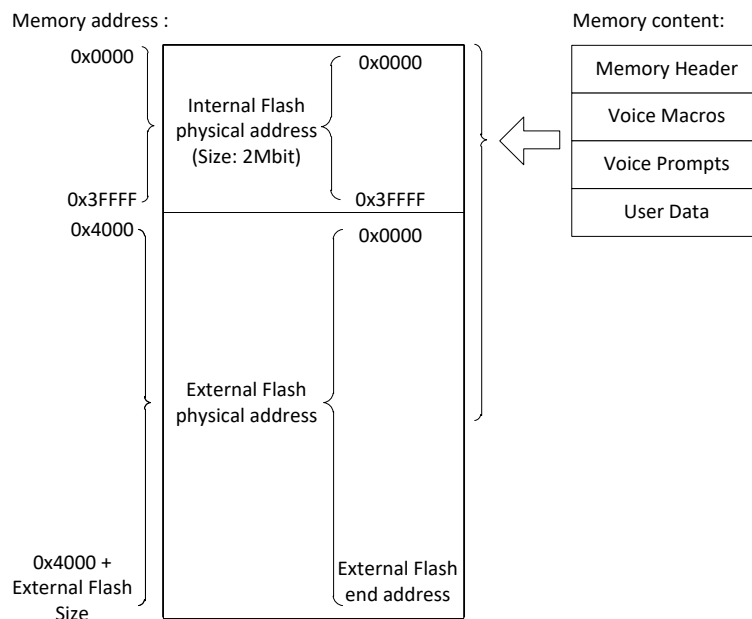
Memory address :

Memory content:

0x0000

Internal Flash physical address (Size: 2Mbit)

0x0000

0x3FFFF

0x3FFFF

0x4000

0x0000

External Flash physical address

0x4000 + External Flash Size

External Flash end address

| Memory Header |
|---|
| Voice Macros |
| Voice Prompts |
| User Data |